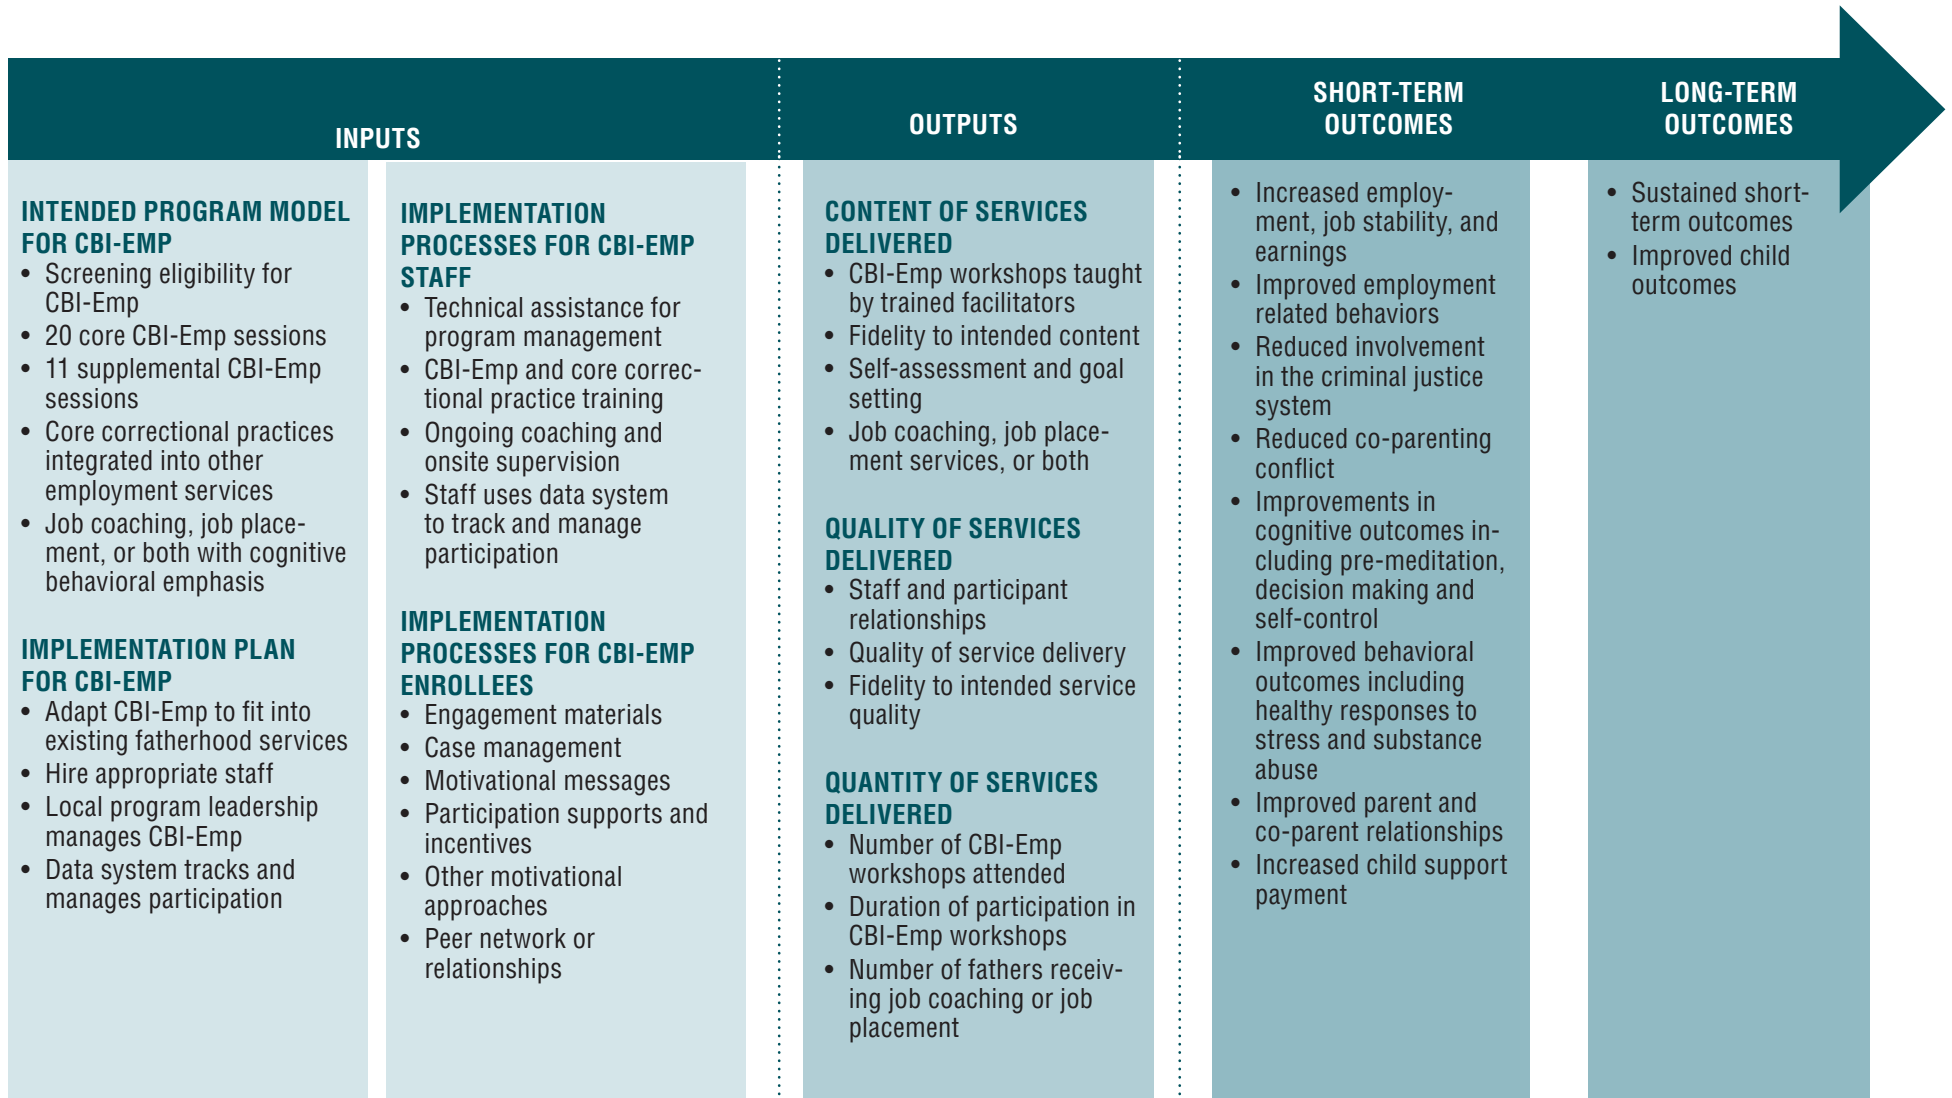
INPUTS

INTENDED PROGRAM MODEL FOR CBI-EMP
• Screening eligibility for CBI-Emp
• 20 core CBI-Emp sessions
• 11 supplemental CBI-Emp sessions
• Core correctional practices integrated into other employment services
• Job coaching, job placement, or both with cognitive behavioral emphasis

IMPLEMENTATION PLAN FOR CBI-EMP
• Adapt CBI-Emp to fit into existing fatherhood services
• Hire appropriate staff
• Local program leadership manages CBI-Emp
• Data system tracks and manages participation

IMPLEMENTATION PROCESSES FOR CBI-EMP STAFF
• Technical assistance for program management
• CBI-Emp and core correctional practice training
• Ongoing coaching and onsite supervision
• Staff uses data system to track and manage participation

IMPLEMENTATION PROCESSES FOR CBI-EMP ENROLLEES
• Engagement materials
• Case management
• Motivational messages
• Participation supports and incentives
• Other motivational approaches
• Peer network or relationships

OUTPUTS

CONTENT OF SERVICES DELIVERED
• CBI-Emp workshops taught by trained facilitators
• Fidelity to intended content
• Self-assessment and goal setting
• Job coaching, job placement services, or both

QUALITY OF SERVICES DELIVERED
• Staff and participant relationships
• Quality of service delivery
• Fidelity to intended service quality

QUANTITY OF SERVICES DELIVERED
• Number of CBI-Emp workshops attended
• Duration of participation in CBI-Emp workshops
• Number of fathers receiving job coaching or job placement

SHORT-TERM OUTCOMES
• Increased employment, job stability, and earnings
• Improved employment related behaviors
• Reduced involvement in the criminal justice system
• Reduced co-parenting conflict
• Improvements in cognitive outcomes including pre-meditation, decision making and self-control
• Improved behavioral outcomes including healthy responses to stress and substance abuse
• Improved parent and co-parent relationships
• Increased child support payment

LONG-TERM OUTCOMES
• Sustained short-term outcomes
• Improved child outcomes